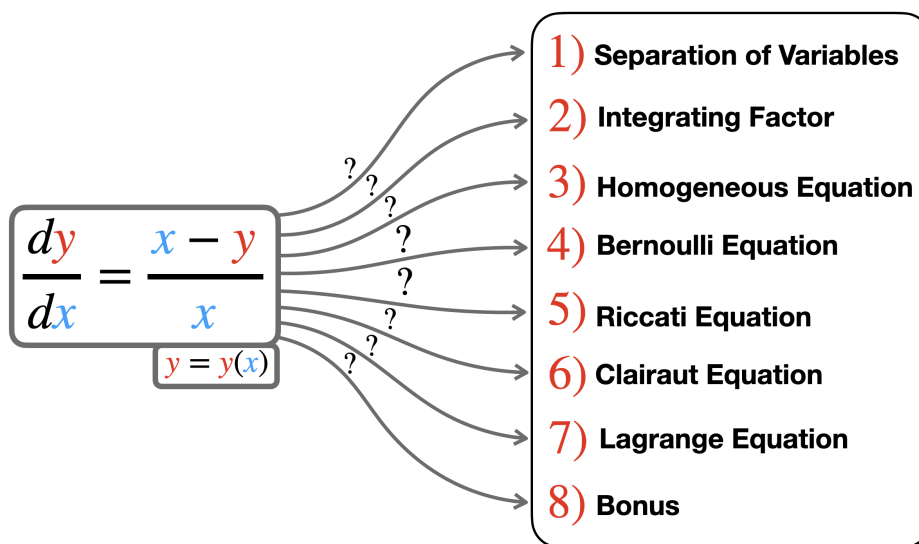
$\frac{dy}{dx} = \frac{x - y}{x}$

$y = y(x)$

? ? ? ? ? ? ? ?

1) Separation of Variables
2) Integrating Factor
3) Homogeneous Equation
4) Bernoulli Equation
5) Riccati Equation
6) Clairaut Equation
7) Lagrange Equation
8) Bonus